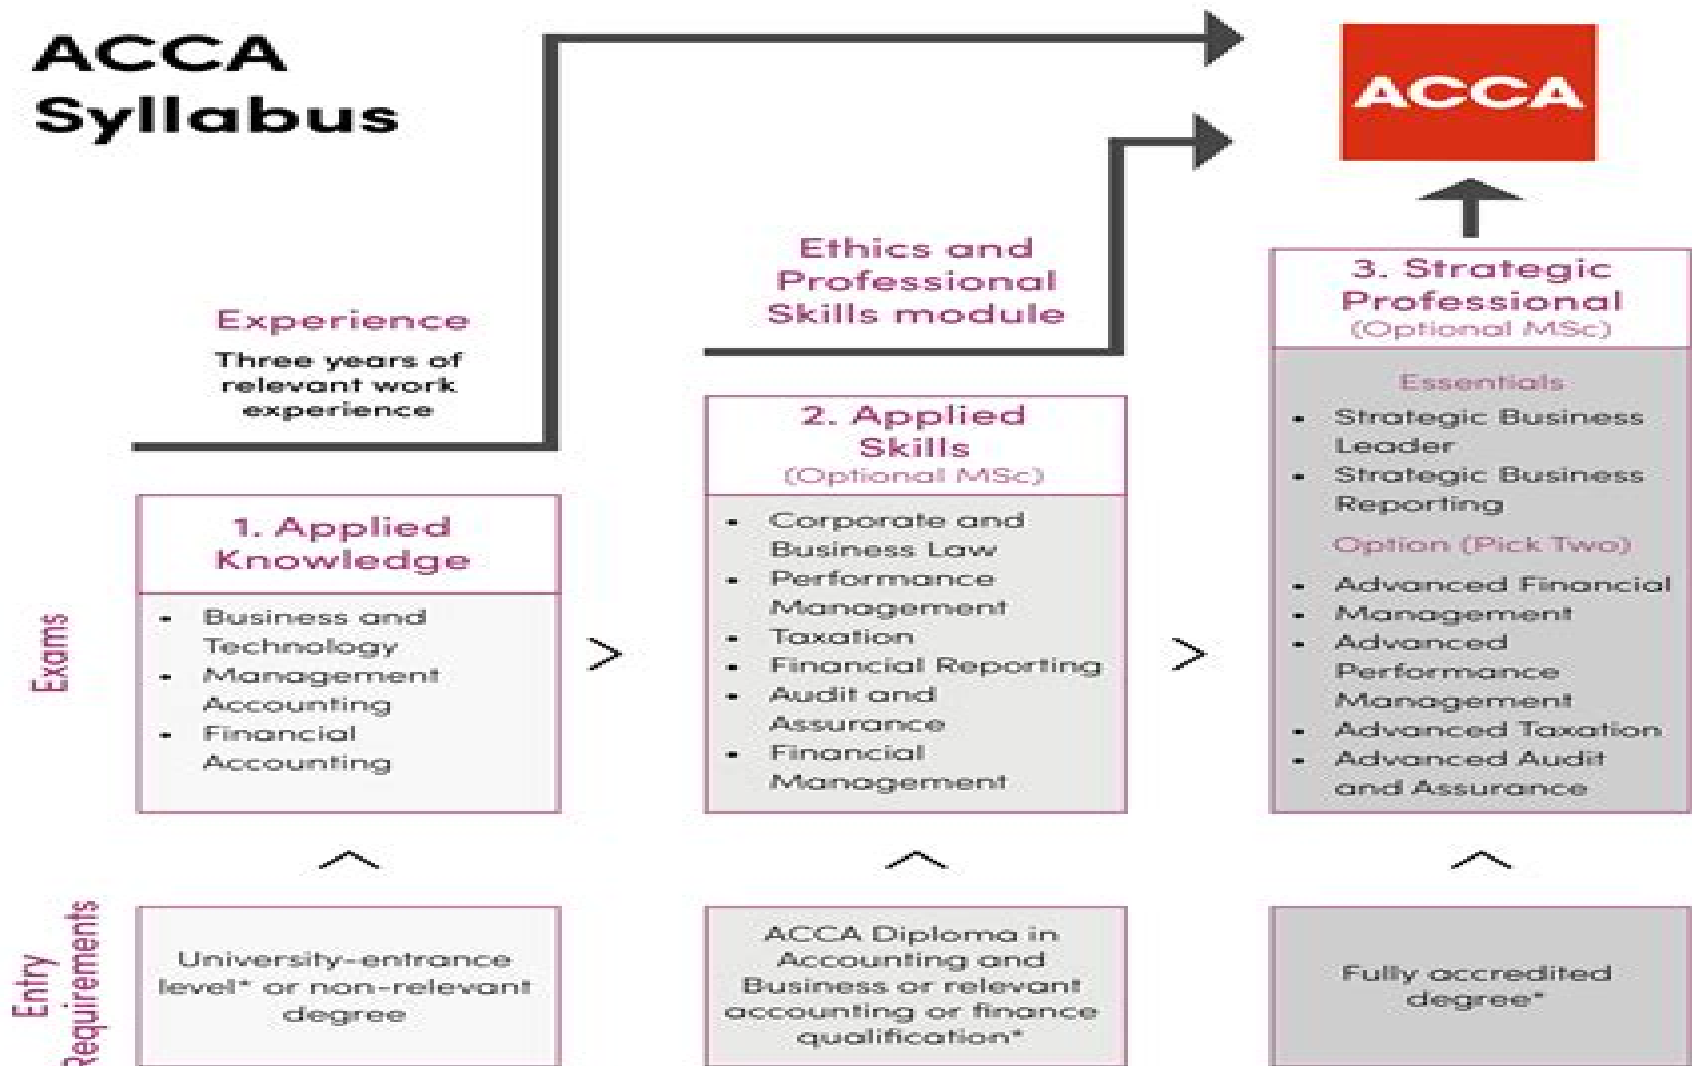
ACCA Syllabus

ACCA

Experience

Three years of relevant work experience

Ethics and Professional Skills module

3. Strategic Professional
(Optional MSc)

Essentials
- Strategic Business Leader
- Strategic Business Reporting

Option (Pick Two)
- Advanced Financial
- Management
- Advanced Performance Management
- Advanced Taxation
- Advanced Audit and Assurance

2. Applied Skills
(Optional MSc)

- Corporate and Business Law
- Performance Management
- Taxation
- Financial Reporting
- Audit and Assurance
- Financial Management

1. Applied Knowledge

- Business and Technology
- Management Accounting
- Financial Accounting

Exams

>

>

Entry Requirements

University-entrance level* or non-relevant degree

ACCA Diploma in Accounting and Business or relevant accounting or finance qualification*

Fully accredited degree*